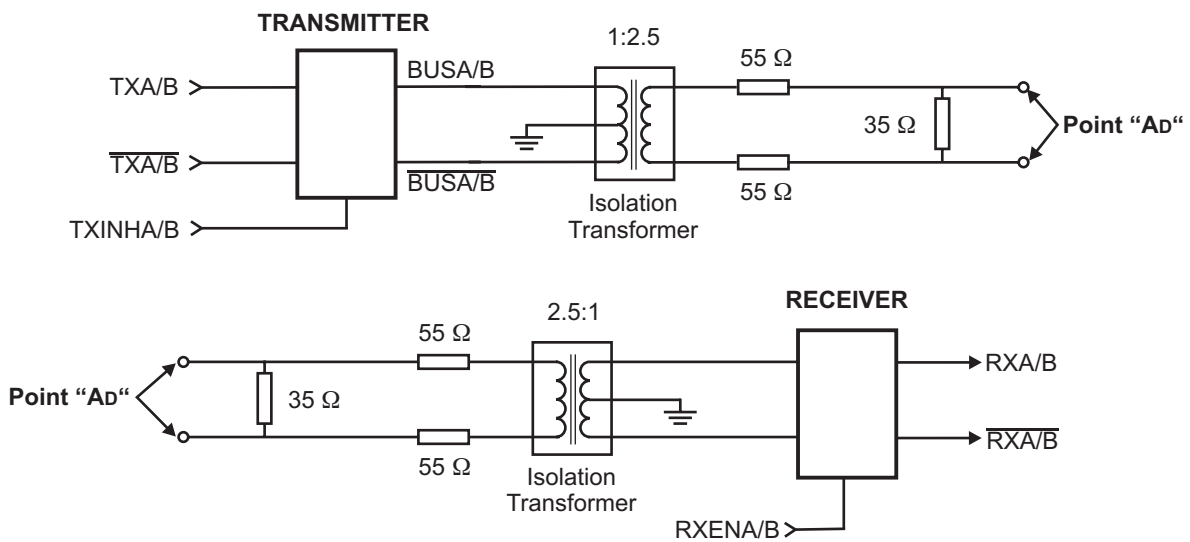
TRANSMITTER

1:2.5

TXA/B

BUSA/B

55 Ω

35 Ω

Point "AD"

$\overline{TXA/B}$

$\overline{BUSA/B}$

55 Ω

TXINHA/B

Isolation Transformer

RECEIVER

2.5:1

55 Ω

RXA/B

Point "AD"

35 Ω

$\overline{RXA/B}$

55 Ω

Isolation Transformer

RXENA/B